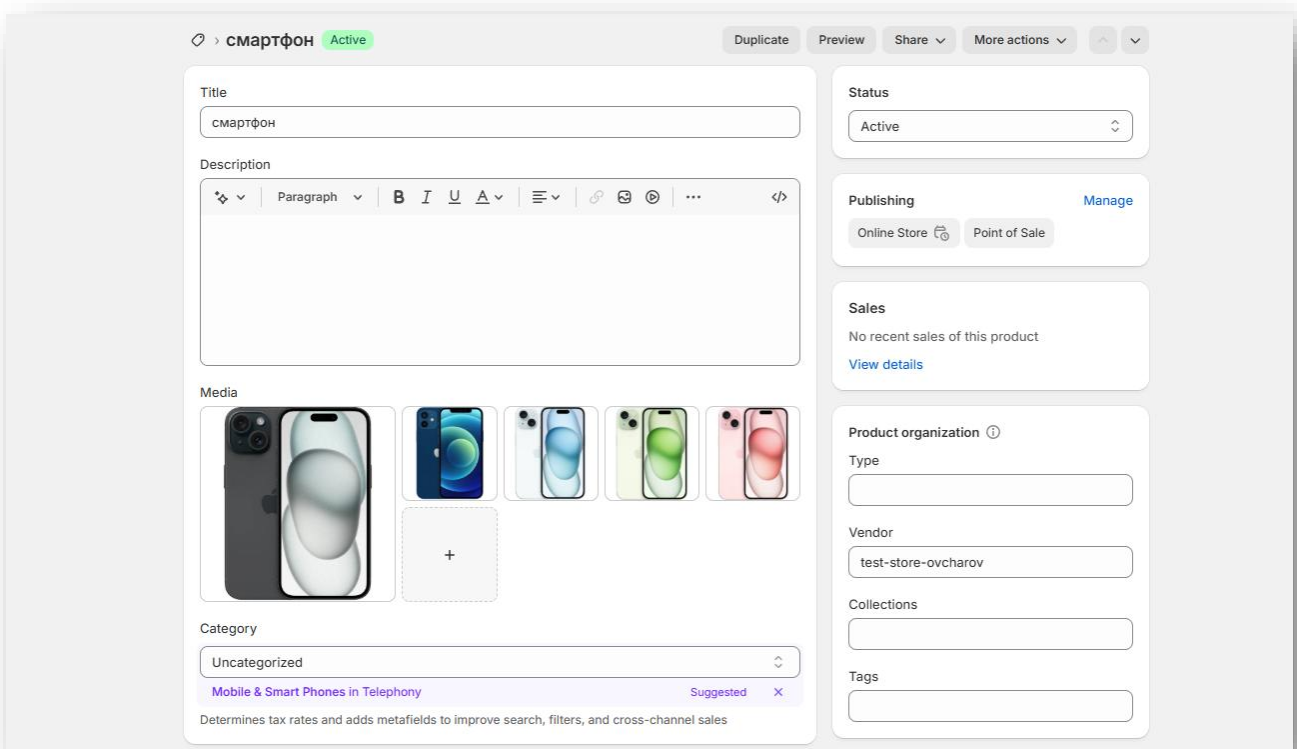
› смартфон Active

Duplicate Preview Share More actions

Title

смартфон

Description

Paragraph B I U A

Media

+

Category

Uncategorized

Mobile & Smart Phones in Telephony Suggested ×

Determines tax rates and adds metafields to improve search, filters, and cross-channel sales

Status

Active

Publishing Manage

Online Store Point of Sale

Sales

No recent sales of this product

View details

Product organization

Type

Vendor

test-store-ovcharov

Collections

Tags